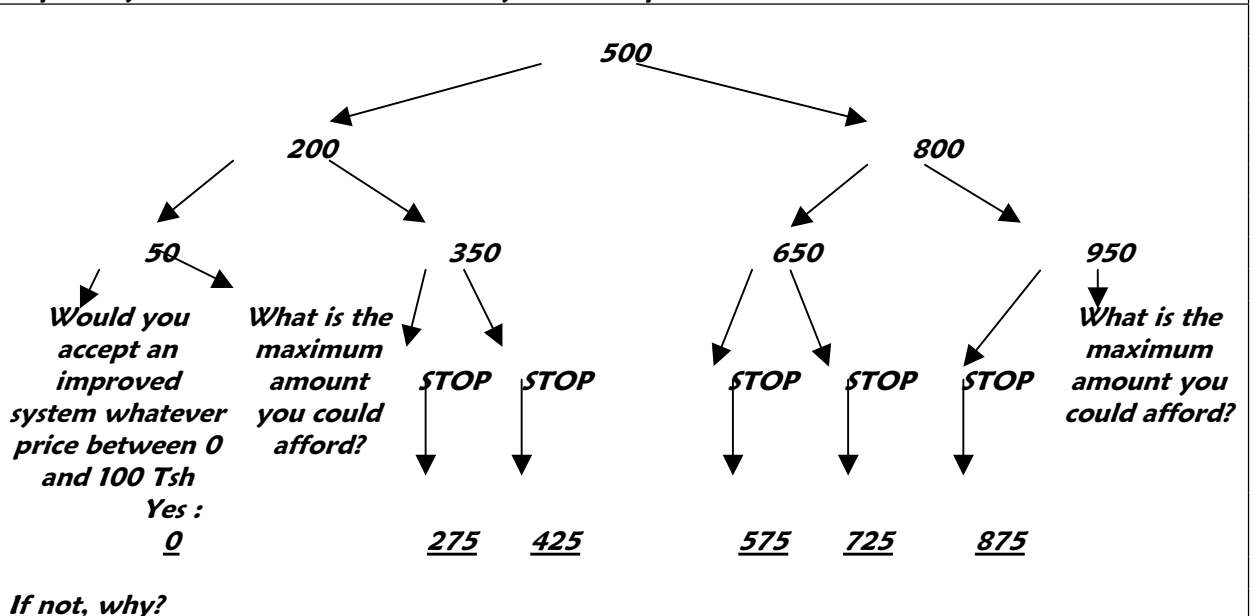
500

200

800

50

350

650

950

Would you accept an improved system whatever price between 0 and 100 Tsh

Yes :

0

What is the maximum amount you could afford?

STOP

STOP

275

425

STOP

STOP

STOP

575

725

875

What is the maximum amount you could afford?

If not, why?